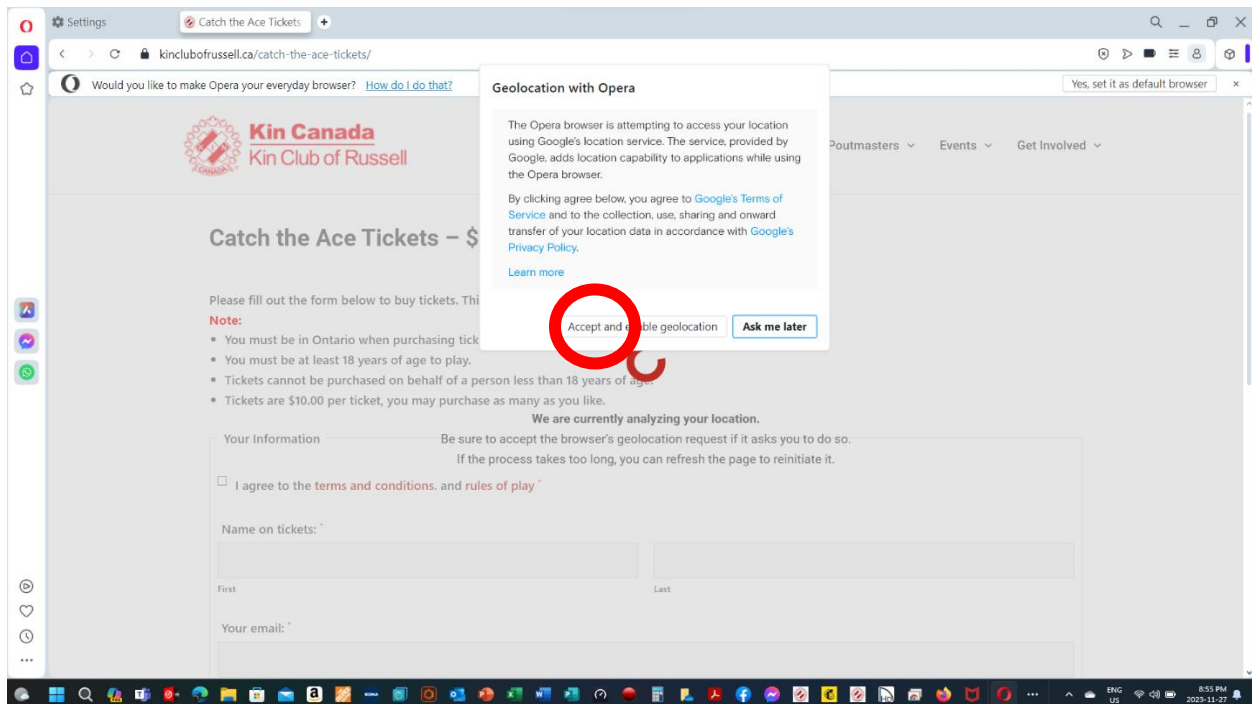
Settings
Catch the Ace Tickets
kinclubofrussell.ca/catch-the-ace-tickets/
Would you like to make Opera your everyday browser? How do I do that?
Yes, set it as default browser

Geolocation with Opera

The Opera browser is attempting to access your location using Google's location service. The service, provided by Google, adds location capability to applications while using the Opera browser.

By clicking agree below, you agree to Google's Terms of Service and to the collection, use, sharing and onward transfer of your location data in accordance with Google's Privacy Policy.

Learn more

Accept and e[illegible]ble geolocation
Ask me later

Kin Canada
Kin Club of Russell

Poutmasters
Events
Get Involved

Catch the Ace Tickets – $

Please fill out the form below to buy tickets. Thi
Note:
• You must be in Ontario when purchasing tick
• You must be at least 18 years of age to play.
• Tickets cannot be purchased on behalf of a person less than 18 years of age.
• Tickets are $10.00 per ticket, you may purchase as many as you like.

We are currently analyzing your location.
Be sure to accept the browser's geolocation request if it asks you to do so.
If the process takes too long, you can refresh the page to reinitiate it.

Your Information

I agree to the terms and conditions. and rules of play *

Name on tickets: *

First
Last

Your email: *

ENG US
8:55 PM
2023-11-27